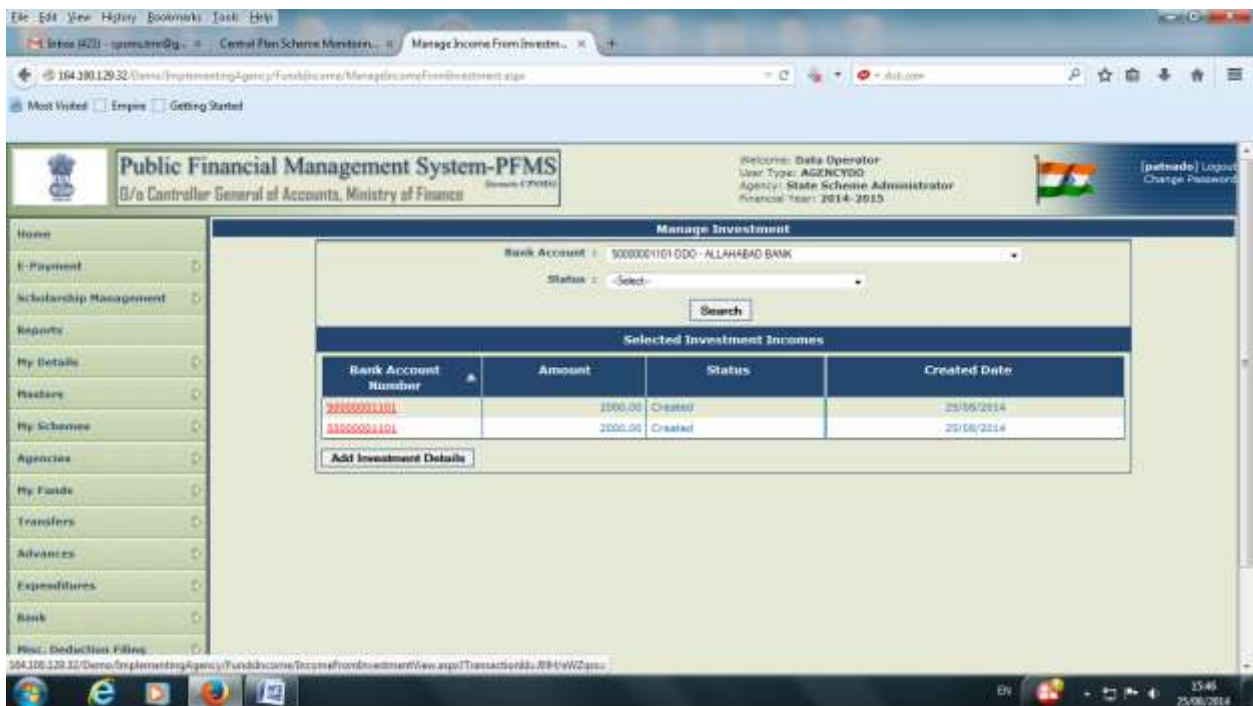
File Edit View History Bookmarks Tools Help

Inbox (423) - cpsms.tmr@g... | Central Plan Scheme Monitorin... | Manage Income From Investm... | +

164.100.129.32/Demo/ImplementingAgency/FundsIncome/ManageIncomeFromInvestment.aspx

Most Visited | Empire | Getting Started

Public Financial Management System-PFMS
O/o Controller General of Accounts, Ministry of Finance

Welcome: Data Operator
User Type: AGENCYDO
Agency: State Scheme Administrator
Financial Year: 2014-2015

[patnado] Logout
Change Password

Home
E-Payment
Scholarship Management
Reports
My Details
Masters
My Schemes
Agencies
My Funds
Transfers
Advances
Expenditures
Bank
Misc. Deduction Filing

Manage Investment

Bank Account : 50000001101-DDO - ALLAHABAD BANK
Status : -Select-
Search

Selected Investment Incomes

| Bank Account Number | Amount | Status | Created Date |
|---|---|---|---|
| 50000001101 | 2000.00 | Created | 25/08/2014 |
| 50000001101 | 2000.00 | Created | 25/08/2014 |

Add Investment Details

164.100.129.32/Demo/ImplementingAgency/FundsIncome/IncomeFromInvestmentView.aspx?TransactionId=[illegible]

EN 15:46 25/08/2014